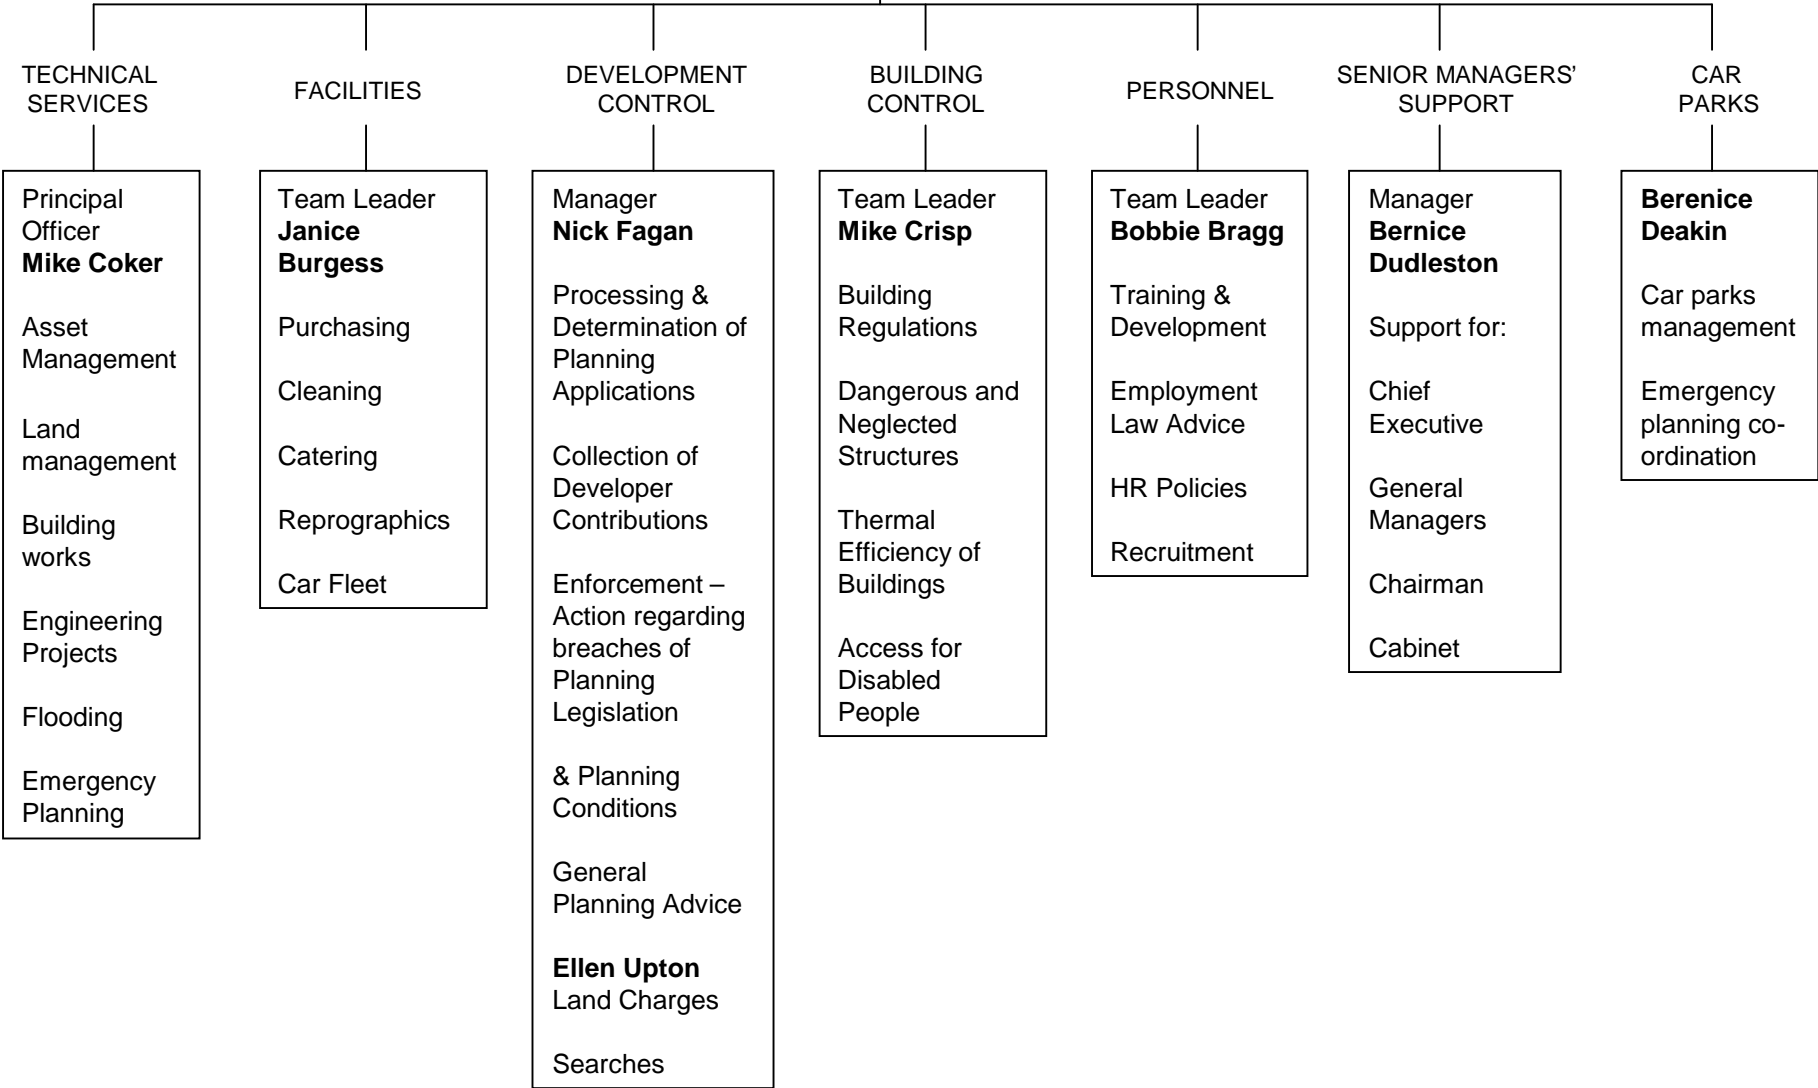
TECHNICAL SERVICES

Principal Officer
**Mike Coker**

Asset Management

Land management

Building works

Engineering Projects

Flooding

Emergency Planning

FACILITIES

Team Leader
**Janice Burgess**

Purchasing

Cleaning

Catering

Reprographics

Car Fleet

DEVELOPMENT CONTROL

Manager
**Nick Fagan**

Processing & Determination of Planning Applications

Collection of Developer Contributions

Enforcement – Action regarding breaches of Planning Legislation

& Planning Conditions

General Planning Advice

**Ellen Upton**
Land Charges

Searches

BUILDING CONTROL

Team Leader
**Mike Crisp**

Building Regulations

Dangerous and Neglected Structures

Thermal Efficiency of Buildings

Access for Disabled People

PERSONNEL

Team Leader
**Bobbie Bragg**

Training & Development

Employment Law Advice

HR Policies

Recruitment

SENIOR MANAGERS' SUPPORT

Manager
**Bernice Dudleston**

Support for:

Chief Executive

General Managers

Chairman

Cabinet

CAR PARKS

**Berenice Deakin**

Car parks management

Emergency planning co-ordination